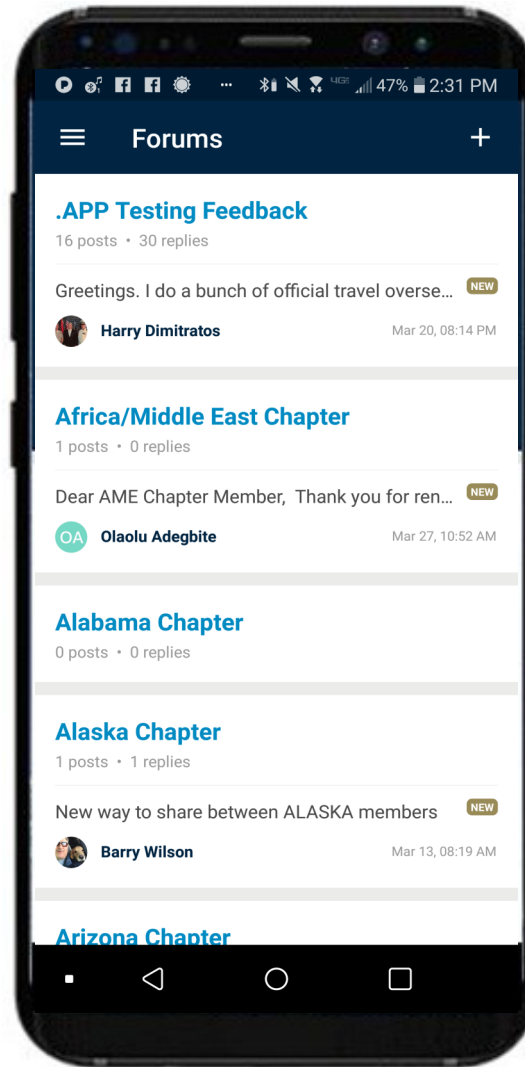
··· 47% 2:31 PM

Forums

+

.APP Testing Feedback
16 posts • 30 replies

Greetings. I do a bunch of official travel overse... NEW

Harry Dimitratos Mar 20, 08:14 PM

Africa/Middle East Chapter
1 posts • 0 replies

Dear AME Chapter Member, Thank you for ren... NEW

OA Olaolu Adegbite Mar 27, 10:52 AM

Alabama Chapter
0 posts • 0 replies

Alaska Chapter
1 posts • 1 replies

New way to share between ALASKA members NEW

Barry Wilson Mar 13, 08:19 AM

Arizona Chapter